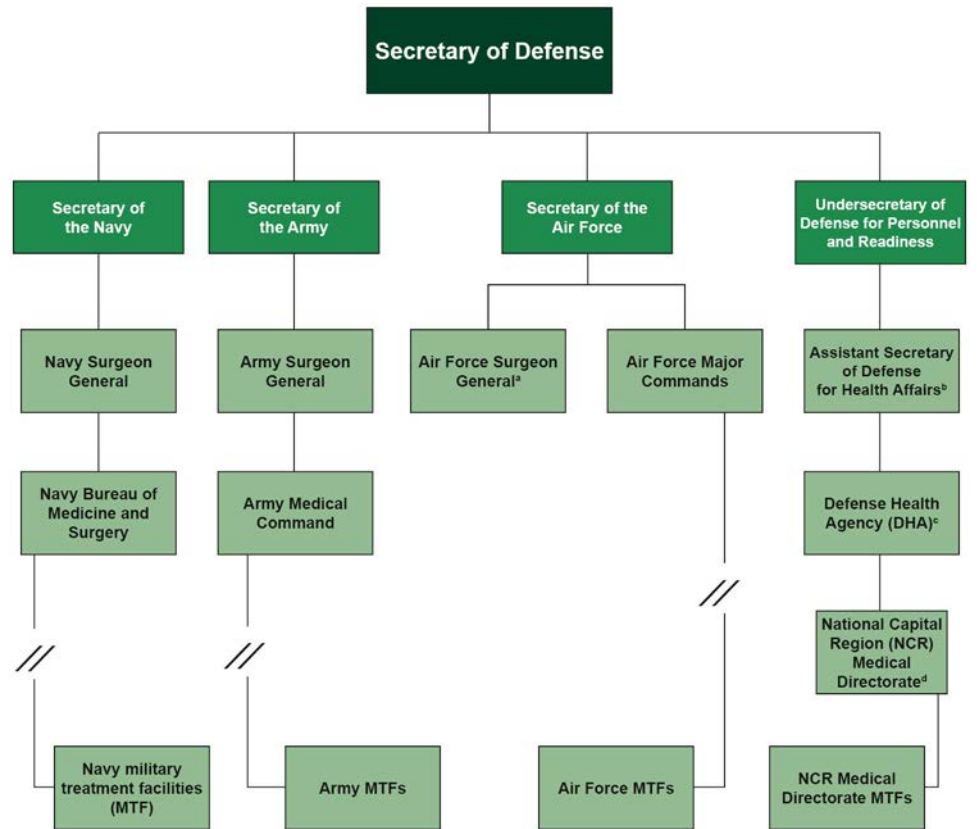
Secretary of Defense

Secretary of the Navy

Secretary of the Army

Secretary of the Air Force

Undersecretary of Defense for Personnel and Readiness

Navy Surgeon General

Army Surgeon General

Air Force Surgeon General$^{a}$

Air Force Major Commands

Assistant Secretary of Defense for Health Affairs$^{b}$

Navy Bureau of Medicine and Surgery

Army Medical Command

Defense Health Agency (DHA)$^{c}$

National Capital Region (NCR) Medical Directorate$^{d}$

Navy military treatment facilities (MTF)

Army MTFs

Air Force MTFs

NCR Medical Directorate MTFs